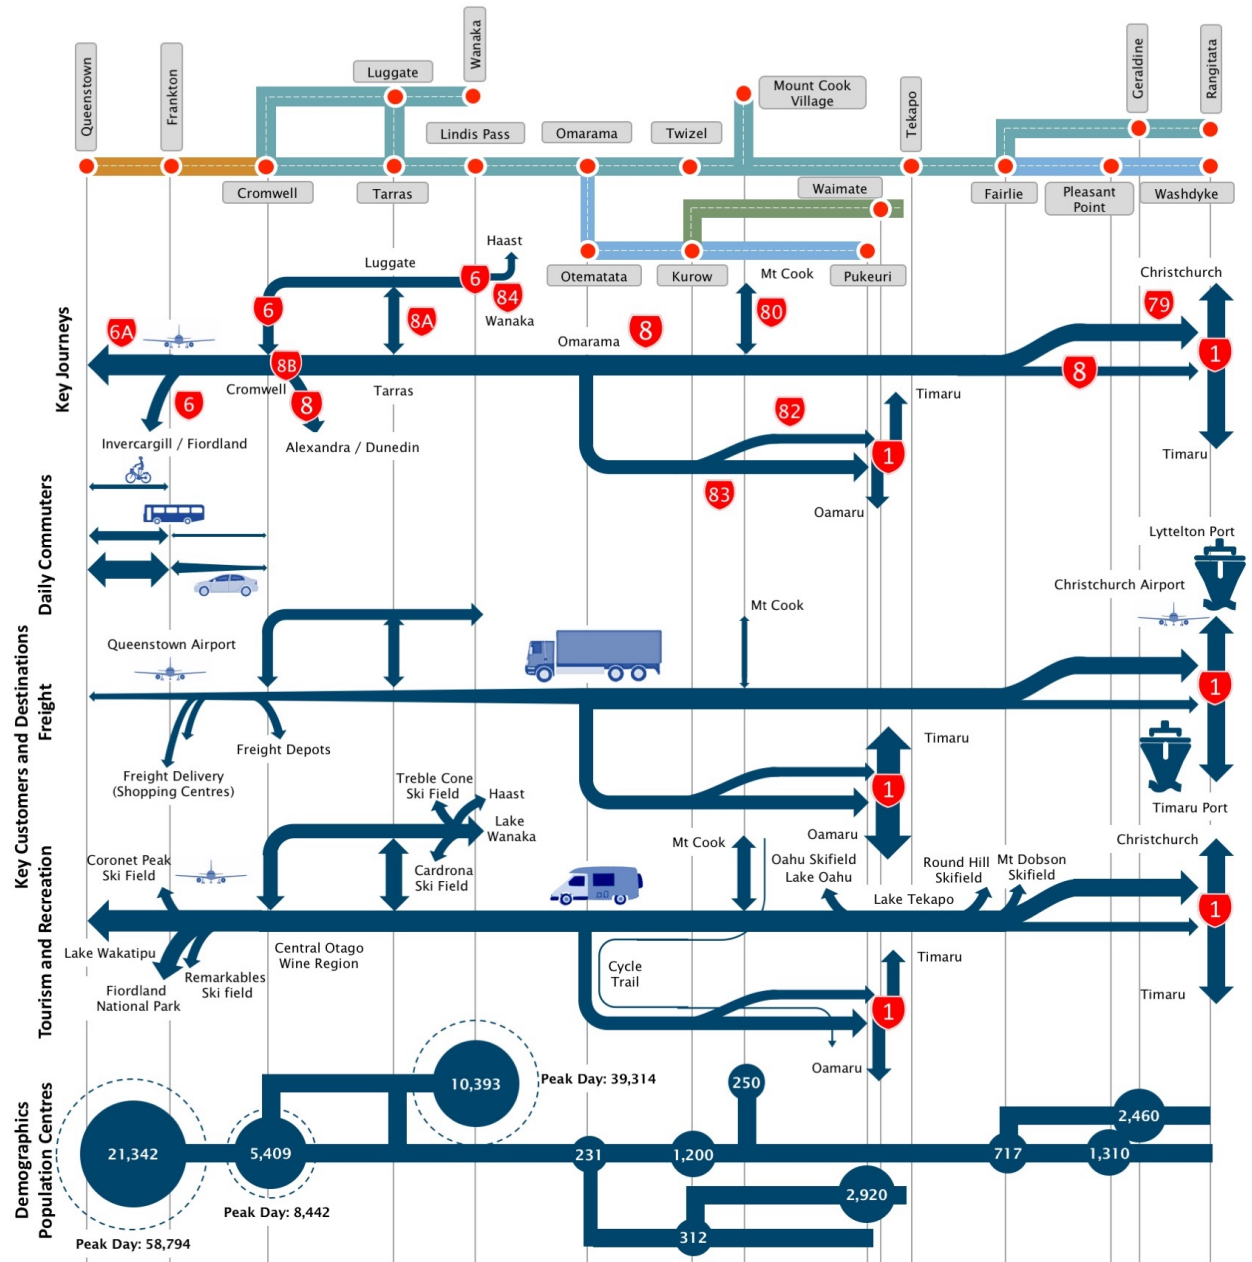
Queenstown
Frankton
Luggate
Wanaka
Lindis Pass
Omarama
Twizel
Mount Cook Village
Tekapo
Geraldine
Rangitata
Cromwell
Tarras
Waimate
Fairlie
Pleasant Point
Washdyke
Otematata
Kurow
Pukeuri

Key Journeys
Haast
Luggate
6
84
Wanaka
6
8A
6A
8B
Cromwell
8
Tarras
6
Invercargill / Fiordland
Alexandra / Dunedin
Omarama
8
Mt Cook
80
79
Christchurch
1
8
Timaru
82
1
83
Oamaru
Timaru

Daily Commuters

Key Customers and Destinations
Freight
Lyttelton Port
Christchurch Airport
Mt Cook
Queenstown Airport
1
Freight Depots
Freight Delivery (Shopping Centres)
Timaru
1
Timaru Port
Oamaru

Tourism and Recreation
Treble Cone Ski Field
Haast
Lake Wanaka
Cardrona Ski Field
Coronet Peak Ski Field
Mt Cook
Oahu Skifield
Lake Oahu
Round Hill Skifield
Mt Dobson Skifield
Lake Tekapo
Christchurch
1
Lake Wakatipu
Remarkables Ski field
Fiordland National Park
Central Otago Wine Region
Cycle Trail
Timaru
1
Timaru
Oamaru

Demographics
Population Centres
21,342
Peak Day: 58,794
5,409
Peak Day: 8,442
10,393
Peak Day: 39,314
231
1,200
250
312
2,920
717
1,310
2,460